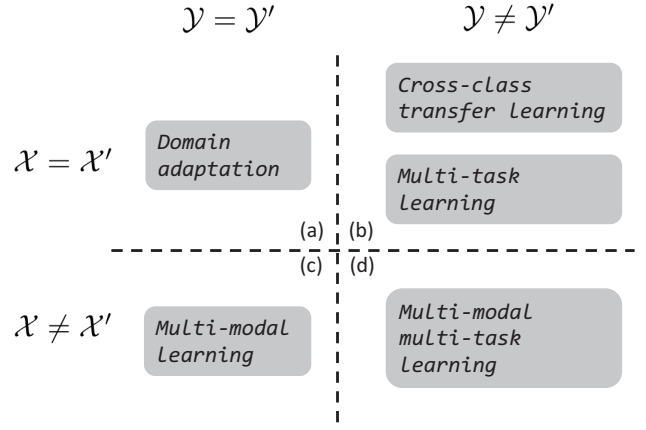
$\mathcal{Y} = \mathcal{Y}'$

$\mathcal{Y} \neq \mathcal{Y}'$

$\mathcal{X} = \mathcal{X}'$

Domain adaptation

Cross-class transfer learning

Multi-task learning

(a)

(b)

(c)

(d)

$\mathcal{X} \neq \mathcal{X}'$

Multi-modal learning

Multi-modal multi-task learning